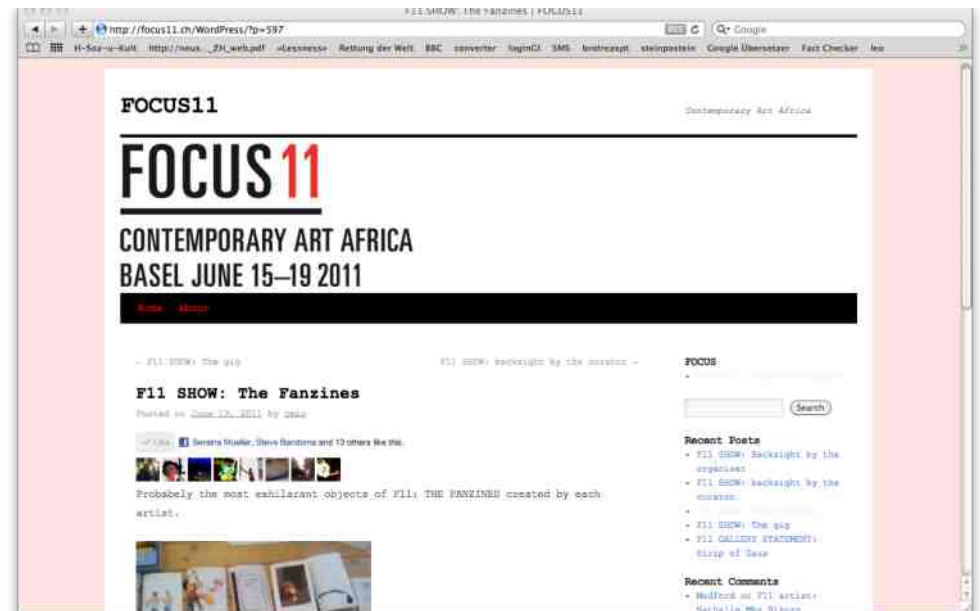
F11 SHOW: The Fanzines | FOCUS11

http://focus11.ch/WordPress/?p=597

Google

H-Soz-u-Kult http://neus..._ZH_web.pdf »Lessness« Rettung der Welt BBC converter loginCI SMS brotrezept steinpostein Google Übersetzer Fact Checker lex

FOCUS11

Contemporary Art Africa

FOCUS 11

CONTEMPORARY ART AFRICA
BASEL JUNE 15–19 2011

Home About

← F11 SHOW: The gig

F11 SHOW: backsight by the curator →

F11 SHOW: The Fanzines

Posted on June 19, 2011 by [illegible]

Like Serena Mueller, Steve Bandoma and 13 others like this.

Probabely the most exhilarant objects of F11: THE FANZINES created by each artist.

FOCUS

Search

Recent Posts

F11 SHOW: Backsight by the organizer

F11 SHOW: backsight by the curator

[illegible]

F11 SHOW: The gig

F11 GALLERY STATEMENT: Strip of Gaza

Recent Comments

Medford on F11 artist: Nathalie Mba Bikoro